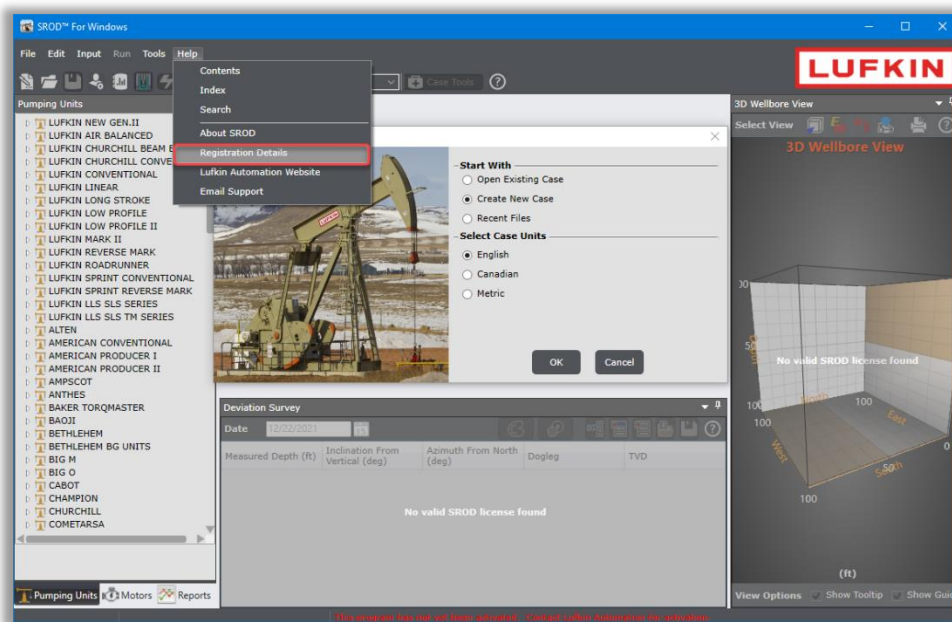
SROD™ For Windows

File Edit Input Run Tools Help

Contents
Index
Search
About SROD
Registration Details
Lufkin Automation Website
Email Support

Case Tools

LUFKIN

Pumping Units
LUFKIN NEW GEN.II
LUFKIN AIR BALANCED
LUFKIN CHURCHILL BEAM B
LUFKIN CHURCHILL CONVE
LUFKIN CONVENTIONAL
LUFKIN LINEAR
LUFKIN LONG STROKE
LUFKIN LOW PROFILE
LUFKIN LOW PROFILE II
LUFKIN MARK II
LUFKIN REVERSE MARK
LUFKIN ROADRUNNER
LUFKIN SPRINT CONVENTIONAL
LUFKIN SPRINT REVERSE MARK
LUFKIN LLS SLS SERIES
LUFKIN LLS SLS TM SERIES
ALTEN
AMERICAN CONVENTIONAL
AMERICAN PRODUCER I
AMERICAN PRODUCER II
AMPSCOT
ANTHES
BAKER TORQMASTER
BAOJI
BETHLEHEM
BETHLEHEM BG UNITS
BIG M
BIG O
CABOT
CHAMPION
CHURCHILL
COMETARSA

Pumping Units Motors Reports

Start With
Open Existing Case
Create New Case
Recent Files
Select Case Units
English
Canadian
Metric

OK Cancel

Deviation Survey
Date 12/22/2021
Measured Depth (ft) Inclination From Vertical (deg) Azimuth From North (deg) Dogleg TVD

No valid SROD license found

3D Wellbore View
Select View
3D Wellbore View
No valid SROD license found
100
100
100
West
South
East
North
(ft)
View Options Show Tooltip Show Gui

This program has not yet been activated. Contact Lufkin Automation for activation.